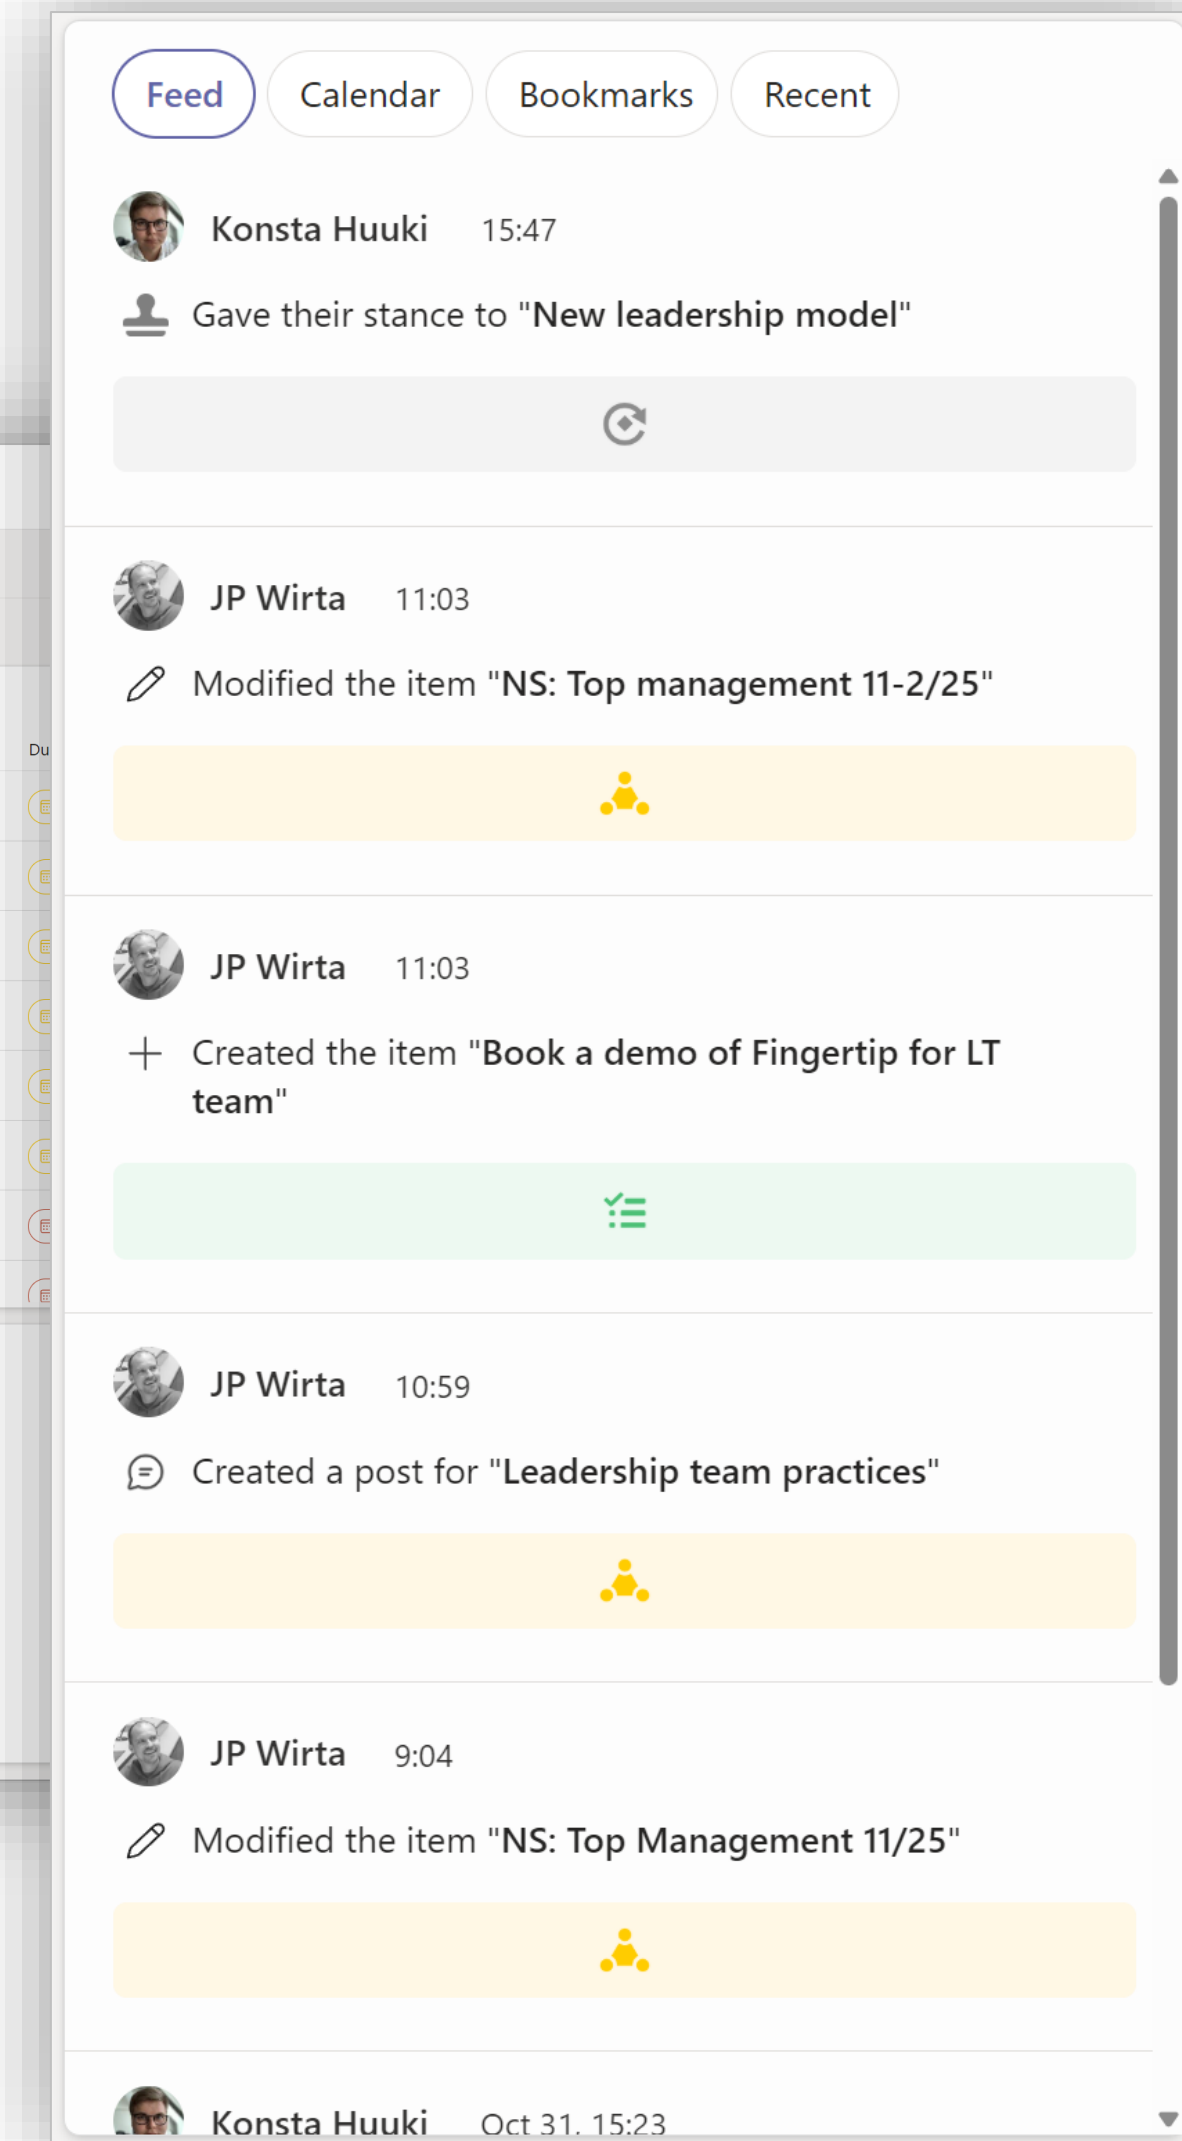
Feed Calendar Bookmarks Recent

Konsta Huuki 15:47

Gave their stance to "New leadership model"

JP Wirta 11:03

Modified the item "NS: Top management 11-2/25"

JP Wirta 11:03

Created the item "Book a demo of Fingertip for LT team"

JP Wirta 10:59

Created a post for "Leadership team practices"

JP Wirta 9:04

Modified the item "NS: Top Management 11/25"

Konsta Huuki Oct 31, 15:23

Du